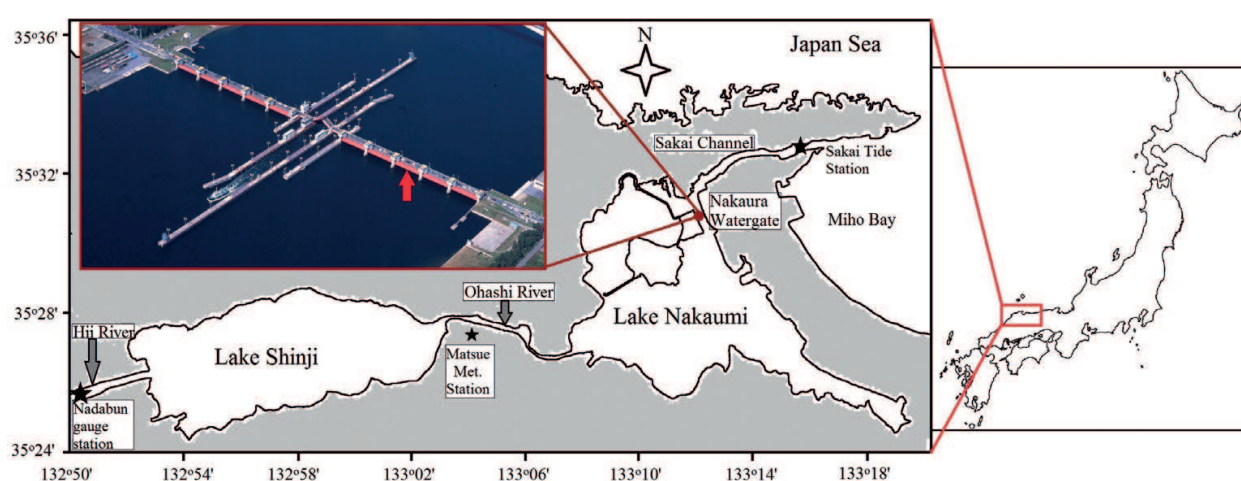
35°36'
35°32'
35°28'
35°24'

N

Japan Sea

Sakai Channel

Sakai Tide Station

Nakaura Watergate

Miho Bay

Ohashi River

Lake Nakaumi

Hii River

Lake Shinji

Matsue Met. Station

Nadabun gauge station

132°50' 132°54' 132°58' 133°02' 133°06' 133°10' 133°14' 133°18'